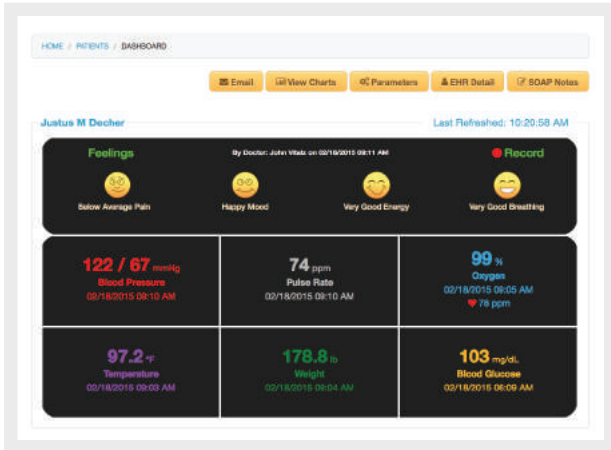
HOME / PATIENTS / DASHBOARD

Email | View Charts | Parameters | EHR Detail | SOAP Notes

Justus M Decher

Last Refreshed: 10:20:58 AM

Feelings

By Doctor: John Vitals on 02/18/2015 09:11 AM

Record

Below Average Pain

Happy Mood

Very Good Energy

Very Good Breathing

122 / 67 mmHg
Blood Pressure
02/18/2015 09:10 AM

74 ppm
Pulse Rate
02/18/2015 09:10 AM

99 %
Oxygen
02/18/2015 09:05 AM
78 ppm

97.2 °F
Temperature
02/18/2015 09:03 AM

178.8 lb
Weight
02/18/2015 09:04 AM

103 mg/dL
Blood Glucose
02/18/2015 06:09 AM